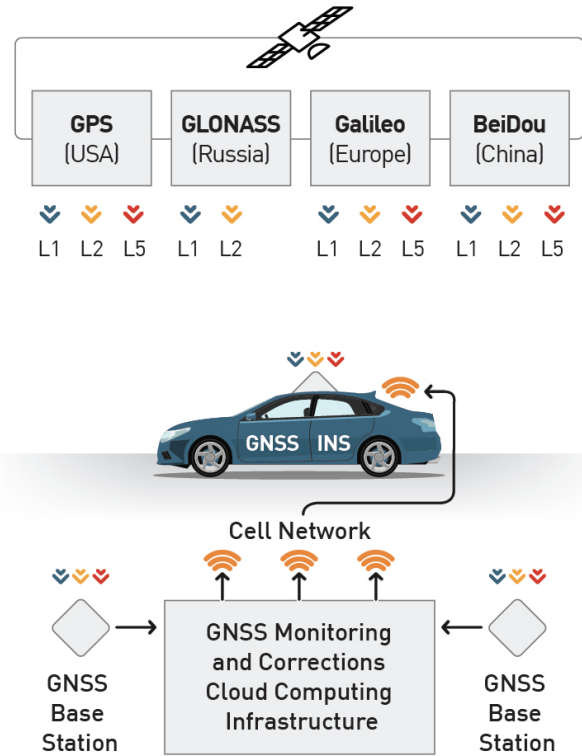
GPS
(USA)

GLONASS
(Russia)

Galileo
(Europe)

BeiDou
(China)

L1 L2 L5 L1 L2 L1 L2 L5 L1 L2 L5

GNSS INS

Cell Network

GNSS Monitoring and Corrections Cloud Computing Infrastructure

GNSS Base Station

GNSS Base Station